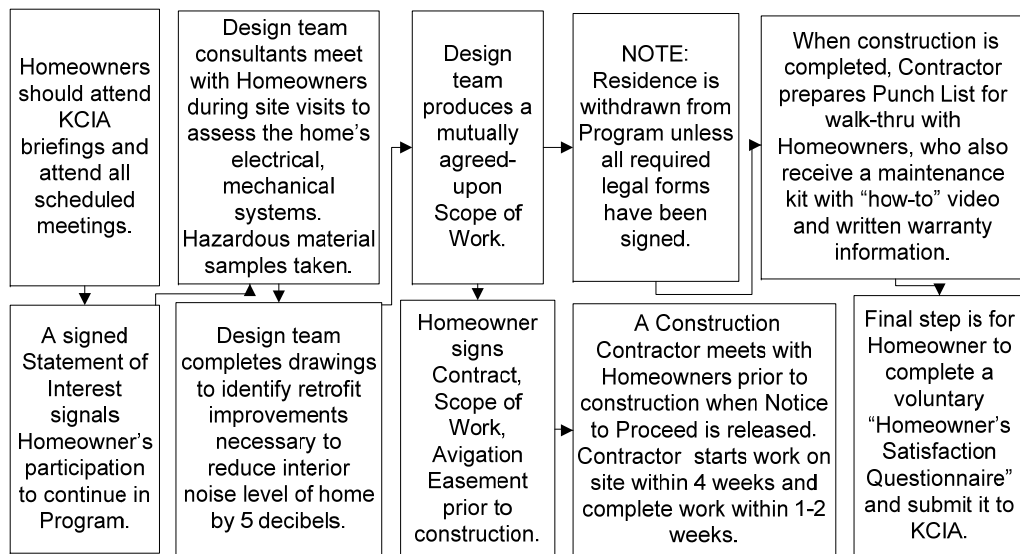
Homeowners should attend KCIA briefings and attend all scheduled meetings.

A signed Statement of Interest signals Homeowner's participation to continue in Program.

Design team consultants meet with Homeowners during site visits to assess the home's electrical, mechanical systems. Hazardous material samples taken.

Design team completes drawings to identify retrofit improvements necessary to reduce interior noise level of home by 5 decibels.

Design team produces a mutually agreed-upon Scope of Work.

Homeowner signs Contract, Scope of Work, Avigation Easement prior to construction.

NOTE: Residence is withdrawn from Program unless all required legal forms have been signed.

A Construction Contractor meets with Homeowners prior to construction when Notice to Proceed is released. Contractor starts work on site within 4 weeks and complete work within 1-2 weeks.

When construction is completed, Contractor prepares Punch List for walk-thru with Homeowners, who also receive a maintenance kit with "how-to" video and written warranty information.

Final step is for Homeowner to complete a voluntary "Homeowner's Satisfaction Questionnaire" and submit it to KCIA.